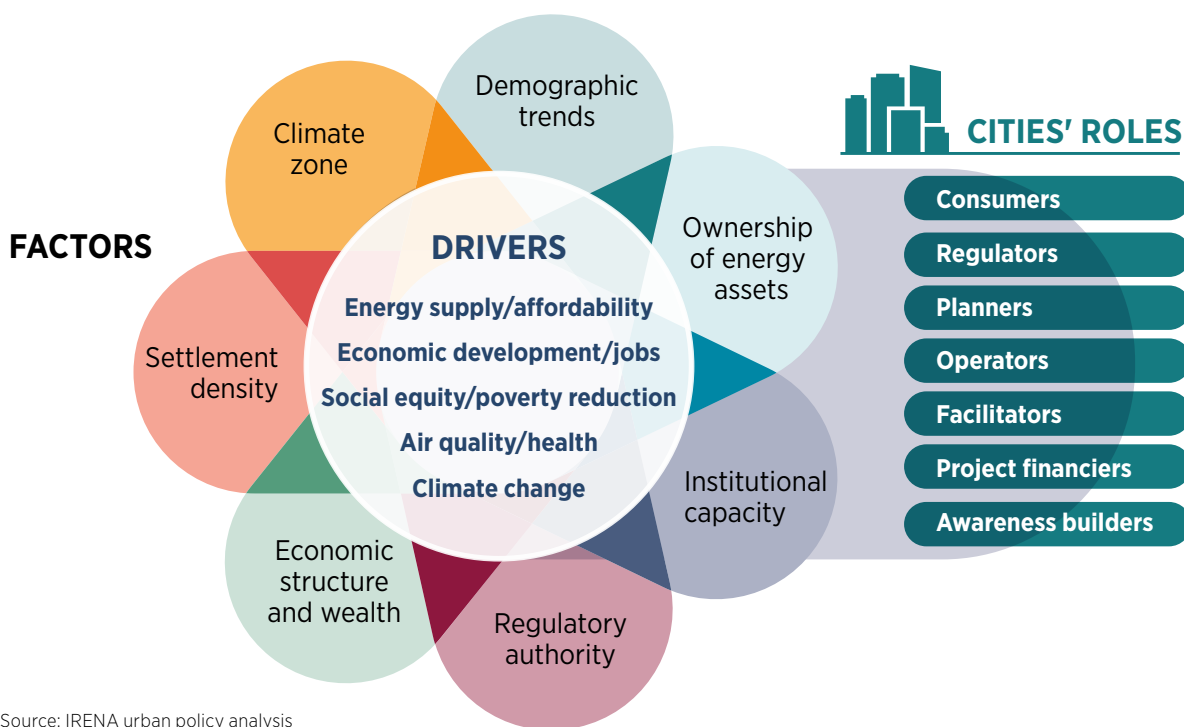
FACTORS

Climate zone

Demographic trends

Ownership of energy assets

Institutional capacity

Regulatory authority

Economic structure and wealth

Settlement density

DRIVERS

Energy supply/affordability

Economic development/jobs

Social equity/poverty reduction

Air quality/health

Climate change

CITIES' ROLES

Consumers

Regulators

Planners

Operators

Facilitators

Project financiers

Awareness builders

Source: IRENA urban policy analysis